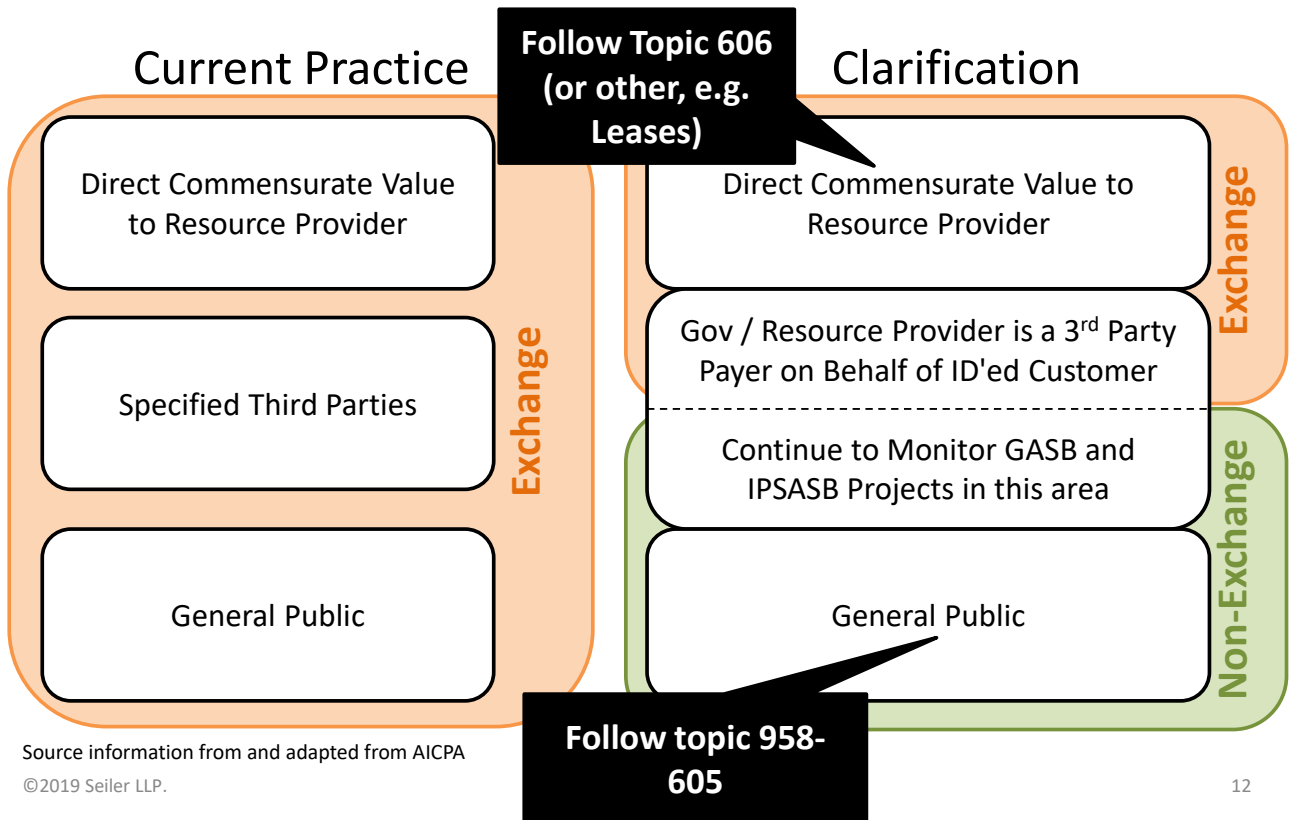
Current Practice

Direct Commensurate Value to Resource Provider

Specified Third Parties

General Public

Exchange

Follow Topic 606 (or other, e.g. Leases)

Clarification

Direct Commensurate Value to Resource Provider

Gov / Resource Provider is a 3$^{rd}$ Party Payer on Behalf of ID'ed Customer

Continue to Monitor GASB and IPSASB Projects in this area

General Public

Exchange

Non-Exchange

Follow topic 958-605

Source information from and adapted from AICPA

©2019 Seiler LLP.

12